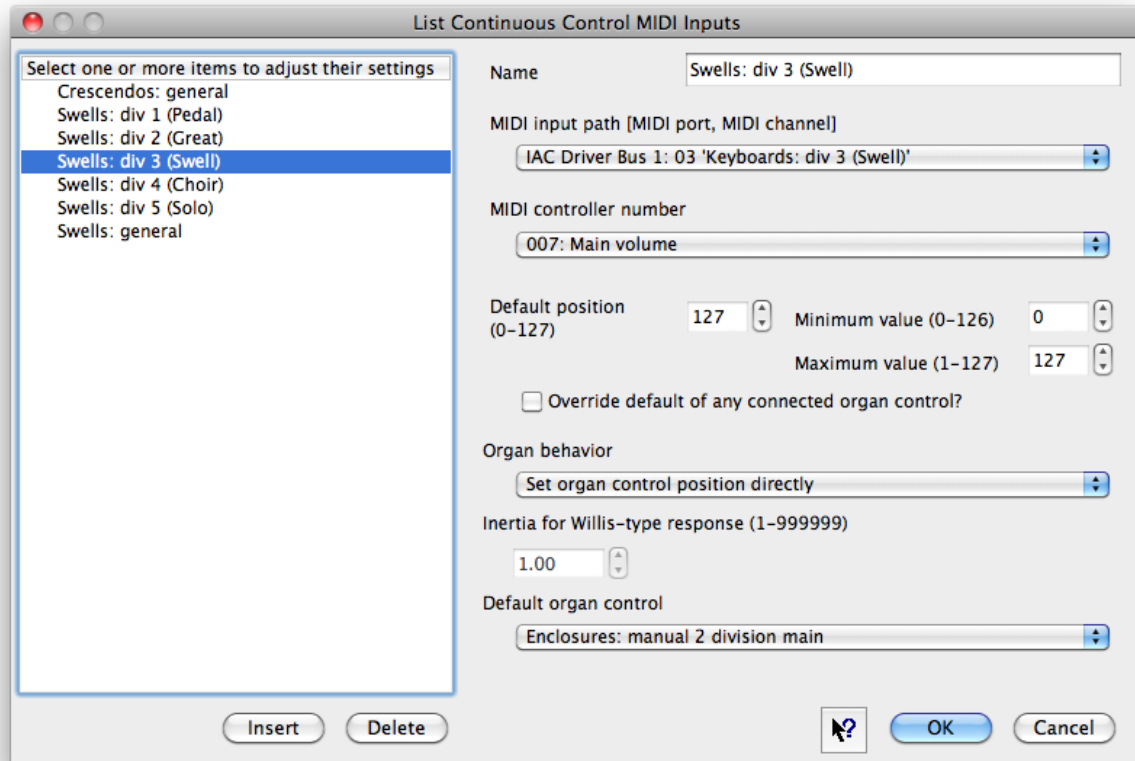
List Continuous Control MIDI Inputs

Select one or more items to adjust their settings
Crescendos: general
Swells: div 1 (Pedal)
Swells: div 2 (Great)
Swells: div 3 (Swell)
Swells: div 4 (Choir)
Swells: div 5 (Solo)
Swells: general

Name
Swells: div 3 (Swell)

MIDI input path [MIDI port, MIDI channel]
IAC Driver Bus 1: 03 'Keyboards: div 3 (Swell)'

MIDI controller number
007: Main volume

Default position (0–127)
127

Minimum value (0–126)
0

Maximum value (1–127)
127

Override default of any connected organ control?

Organ behavior
Set organ control position directly

Inertia for Willis-type response (1–999999)
1.00

Default organ control
Enclosures: manual 2 division main

Insert
Delete
OK
Cancel